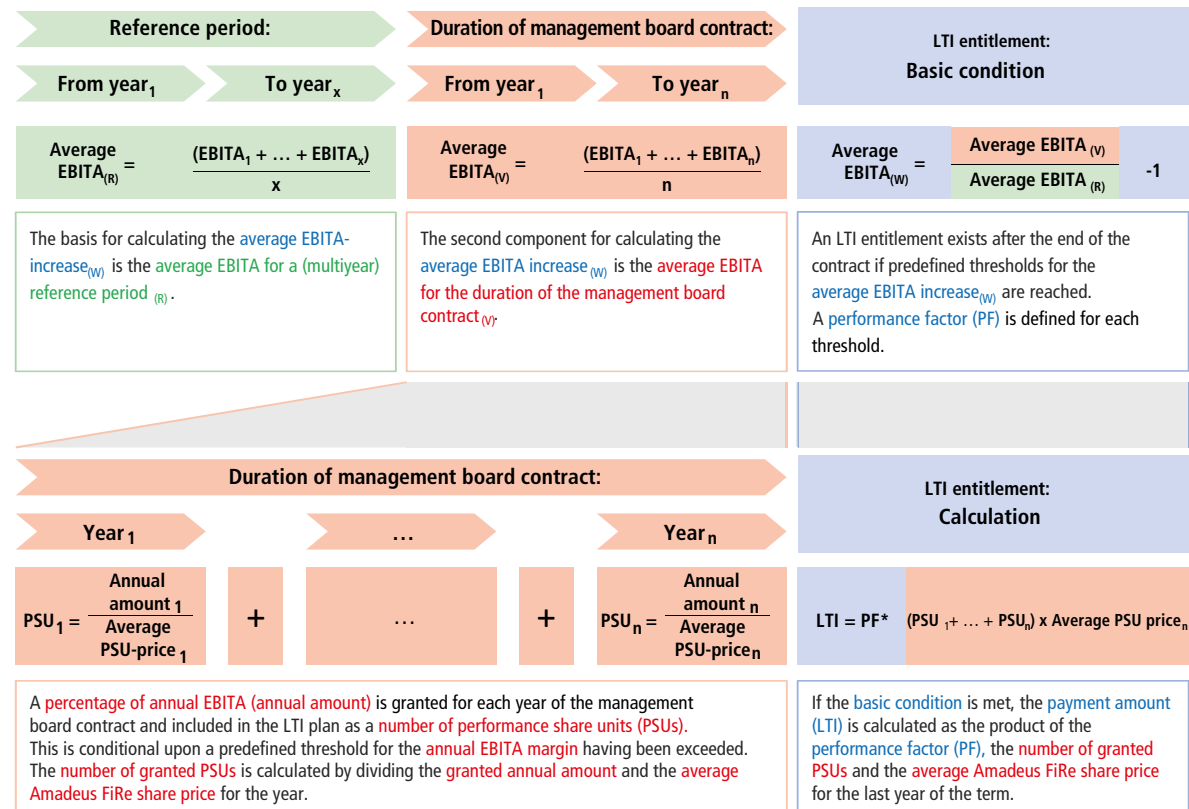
Reference period:

From year$_1$ To year$_x$

Duration of management board contract:

From year$_1$ To year$_n$

LTI entitlement:
Basic condition

Average EBITA$_{(R)}$ = $\frac{(EBITA_1 + ... + EBITA_x)}{x}$

Average EBITA$_{(V)}$ = $\frac{(EBITA_1 + ... + EBITA_n)}{n}$

Average EBITA$_{(W)}$ = $\frac{\text{Average EBITA}_{(V)}}{\text{Average EBITA}_{(R)}}$ -1

The basis for calculating the average EBITA-increase$_{(W)}$ is the average EBITA for a (multiyear) reference period $_{(R)}$.

The second component for calculating the average EBITA increase $_{(W)}$ is the average EBITA for the duration of the management board contract$_{(V)}$.

An LTI entitlement exists after the end of the contract if predefined thresholds for the average EBITA increase$_{(W)}$ are reached.
A performance factor (PF) is defined for each threshold.

Duration of management board contract:

Year$_1$ ... Year$_n$

LTI entitlement:
Calculation

PSU$_1$ = $\frac{\text{Annual amount}_1}{\text{Average PSU-price}_1}$ + ... + PSU$_n$ = $\frac{\text{Annual amount}_n}{\text{Average PSU-price}_n}$

LTI = PF* (PSU $_1$+ ... + PSU$_n$) x Average PSU price$_n$

A percentage of annual EBITA (annual amount) is granted for each year of the management board contract and included in the LTI plan as a number of performance share units (PSUs).
This is conditional upon a predefined threshold for the annual EBITA margin having been exceeded.
The number of granted PSUs is calculated by dividing the granted annual amount and the average Amadeus FiRe share price for the year.

If the basic condition is met, the payment amount (LTI) is calculated as the product of the performance factor (PF), the number of granted PSUs and the average Amadeus FiRe share price for the last year of the term.